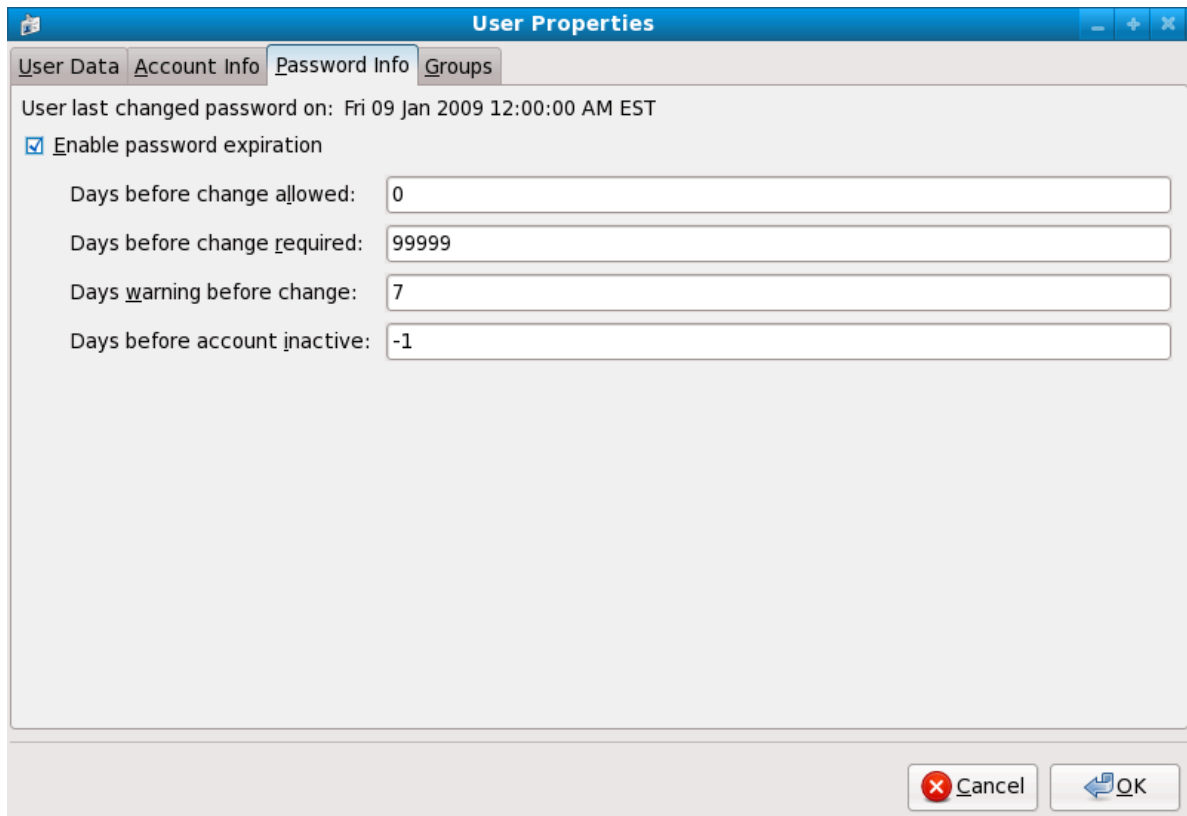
User Properties

User Data | Account Info | Password Info | Groups

User last changed password on: Fri 09 Jan 2009 12:00:00 AM EST

☑ Enable password expiration

Days before change allowed: 0

Days before change required: 99999

Days warning before change: 7

Days before account inactive: -1

Cancel | OK